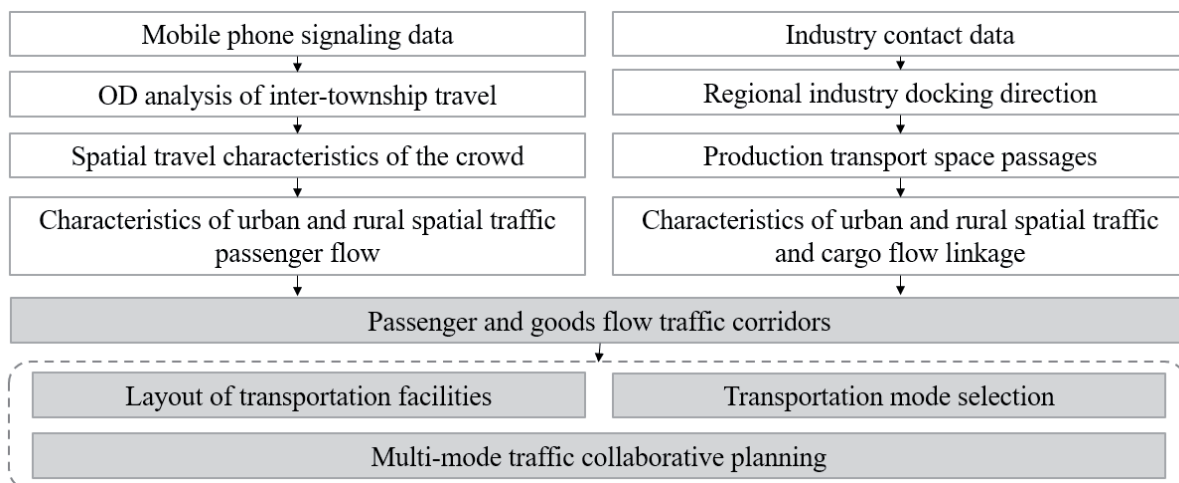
Mobile phone signaling data

OD analysis of inter-township travel

Spatial travel characteristics of the crowd

Characteristics of urban and rural spatial traffic passenger flow

Industry contact data

Regional industry docking direction

Production transport space passages

Characteristics of urban and rural spatial traffic and cargo flow linkage

Passenger and goods flow traffic corridors

Layout of transportation facilities

Transportation mode selection

Multi-mode traffic collaborative planning